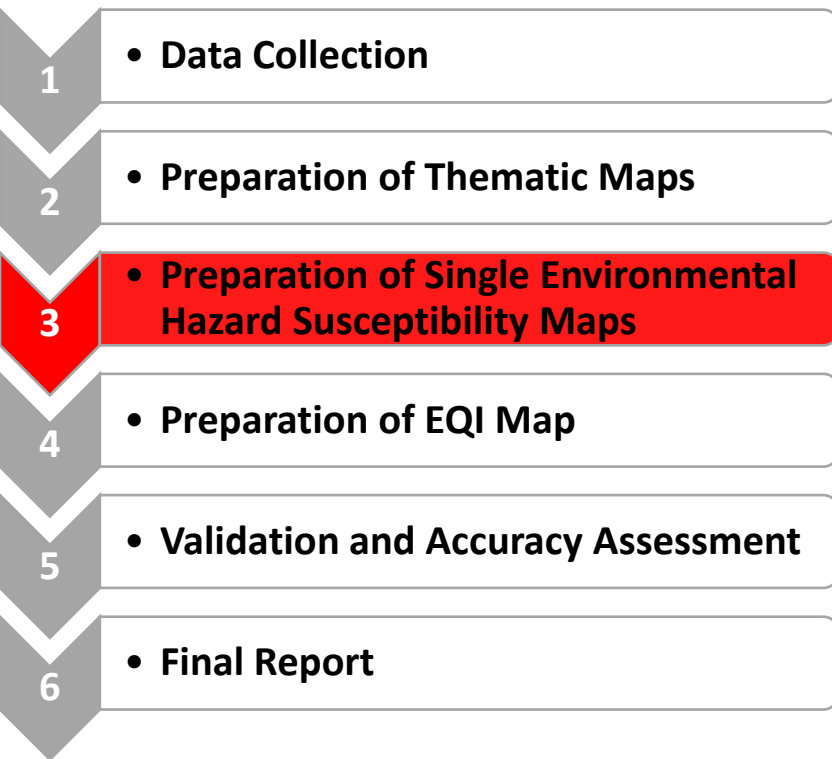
1
• Data Collection

2
• Preparation of Thematic Maps

3
• Preparation of Single Environmental Hazard Susceptibility Maps

4
• Preparation of EQI Map

5
• Validation and Accuracy Assessment

6
• Final Report